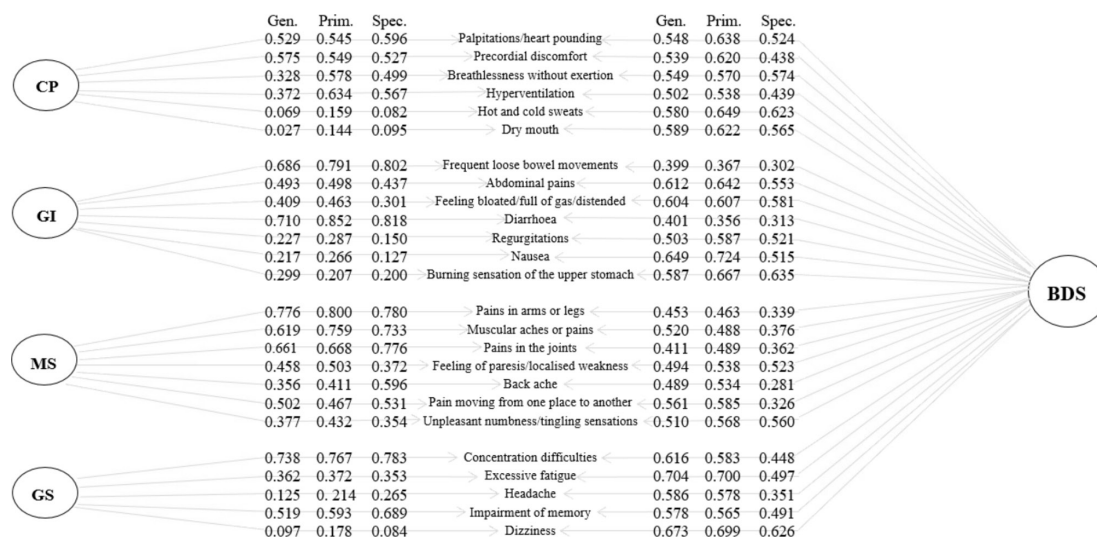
| | Gen. | Prim. | Spec. | | Gen. | Prim. | Spec. |
|---|---|---|---|---|---|---|---|
| CP | 0.529 | 0.545 | 0.596 | Palpitations/heart pounding | 0.548 | 0.638 | 0.524 |
| | 0.575 | 0.549 | 0.527 | Precordial discomfort | 0.539 | 0.620 | 0.438 |
| | 0.328 | 0.578 | 0.499 | Breathlessness without exertion | 0.549 | 0.570 | 0.574 |
| | 0.372 | 0.634 | 0.567 | Hyperventilation | 0.502 | 0.538 | 0.439 |
| | 0.069 | 0.159 | 0.082 | Hot and cold sweats | 0.580 | 0.649 | 0.623 |
| | 0.027 | 0.144 | 0.095 | Dry mouth | 0.589 | 0.622 | 0.565 |
| GI | 0.686 | 0.791 | 0.802 | Frequent loose bowel movements | 0.399 | 0.367 | 0.302 |
| | 0.493 | 0.498 | 0.437 | Abdominal pains | 0.612 | 0.642 | 0.553 |
| | 0.409 | 0.463 | 0.301 | Feeling bloated/full of gas/distended | 0.604 | 0.607 | 0.581 |
| | 0.710 | 0.852 | 0.818 | Diarrhoea | 0.401 | 0.356 | 0.313 |
| | 0.227 | 0.287 | 0.150 | Regurgitations | 0.503 | 0.587 | 0.521 |
| | 0.217 | 0.266 | 0.127 | Nausea | 0.649 | 0.724 | 0.515 |
| | 0.299 | 0.207 | 0.200 | Burning sensation of the upper stomach | 0.587 | 0.667 | 0.635 |
| MS | 0.776 | 0.800 | 0.780 | Pains in arms or legs | 0.453 | 0.463 | 0.339 |
| | 0.619 | 0.759 | 0.733 | Muscular aches or pains | 0.520 | 0.488 | 0.376 |
| | 0.661 | 0.668 | 0.776 | Pains in the joints | 0.411 | 0.489 | 0.362 |
| | 0.458 | 0.503 | 0.372 | Feeling of paresis/localised weakness | 0.494 | 0.538 | 0.523 |
| | 0.356 | 0.411 | 0.596 | Back ache | 0.489 | 0.534 | 0.281 |
| | 0.502 | 0.467 | 0.531 | Pain moving from one place to another | 0.561 | 0.585 | 0.326 |
| | 0.377 | 0.432 | 0.354 | Unpleasant numbness/tingling sensations | 0.510 | 0.568 | 0.560 |
| GS | 0.738 | 0.767 | 0.783 | Concentration difficulties | 0.616 | 0.583 | 0.448 |
| | 0.362 | 0.372 | 0.353 | Excessive fatigue | 0.704 | 0.700 | 0.497 |
| | 0.125 | 0. 214 | 0.265 | Headache | 0.586 | 0.578 | 0.351 |
| | 0.519 | 0.593 | 0.689 | Impairment of memory | 0.578 | 0.565 | 0.491 |
| | 0.097 | 0.178 | 0.084 | Dizziness | 0.673 | 0.699 | 0.626 |

BDS